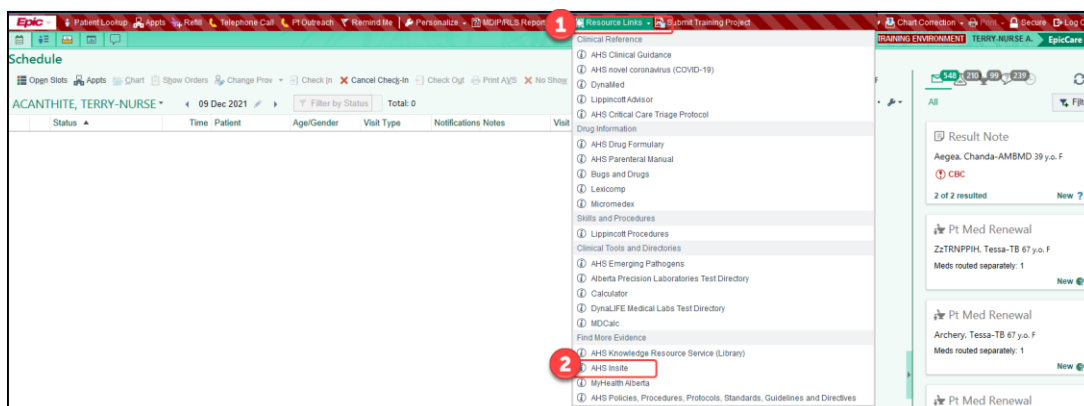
Epic Patient Lookup Appts Refill Telephone Call Pt Outreach Remind Me Personalize MDIP/RLS Report 1 Resource Links Submit Training Project Chart Correction Print Secure Log O

Schedule

Open Slots Appts Chart Show Orders Change Prov Check In Cancel Check-In Check Out Print AVS No Show

ACANTHITE, TERRY-NURSE 09 Dec 2021 Filter by Status Total: 0

Status Time Patient Age/Gender Visit Type Notifications Notes Visit

Clinical Reference
AHS Clinical Guidance
AHS novel coronavirus (COVID-19)
DynaMed
Lippincott Advisor
AHS Critical Care Triage Protocol
Drug Information
AHS Drug Formulary
AHS Parenteral Manual
Bugs and Drugs
Lexicomp
Micromedex
Skills and Procedures
Lippincott Procedures
Clinical Tools and Directories
AHS Emerging Pathogens
Alberta Precision Laboratories Test Directory
Calculator
DynaLIFE Medical Labs Test Directory
MDCalc
Find More Evidence
AHS Knowledge Resource Service (Library)
2 AHS Insite
MyHealth Alberta
AHS Policies, Procedures, Protocols, Standards, Guidelines and Directives

TRAINING ENVIRONMENT TERRY-NURSE A. EpicCare

548 210 99 239

All Filt

Result Note
Aegea, Chanda-AMBMD 39 y.o. F
CBC
2 of 2 resulted New

Pt Med Renewal
ZzTRNPPIH, Tessa-TB 67 y.o. F
Meds routed separately: 1
New

Pt Med Renewal
Archery, Tessa-TB 67 y.o. F
Meds routed separately: 1
New

Pt Med Renewal